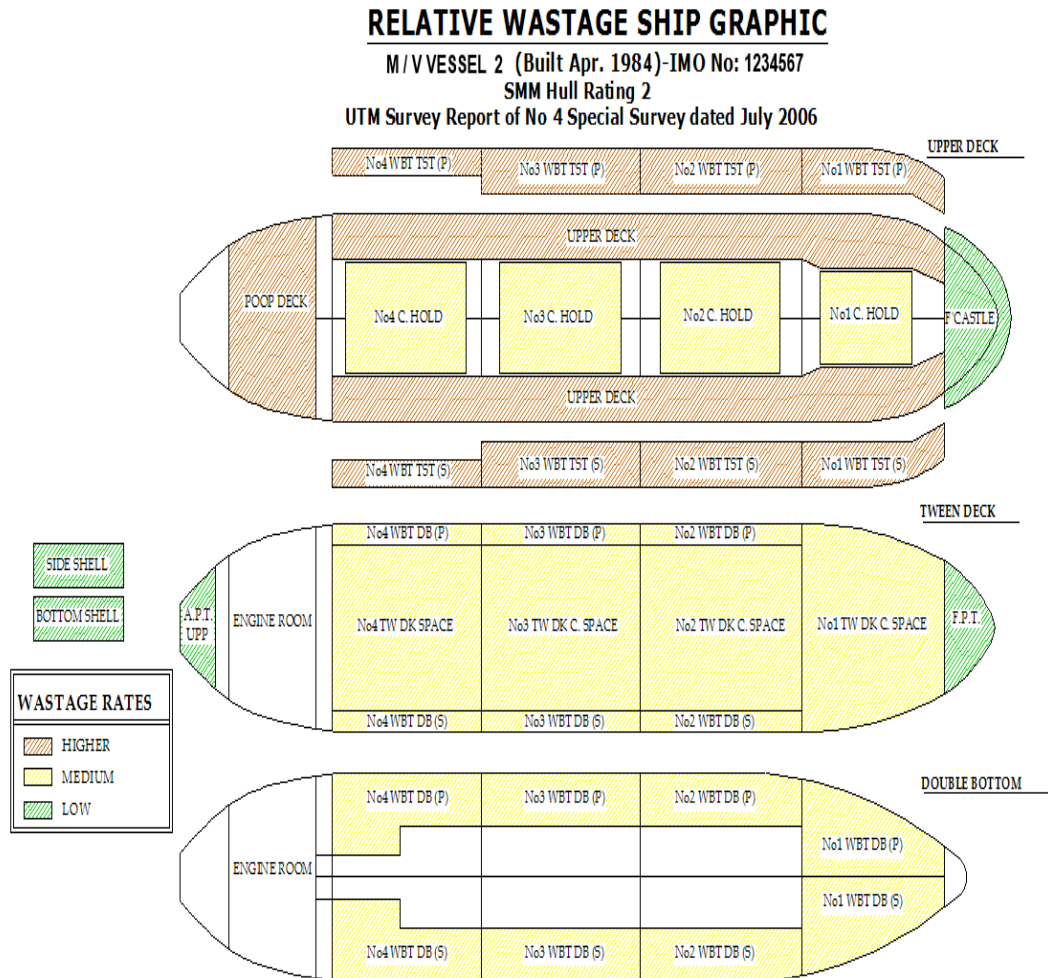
RELATIVE WASTAGE SHIP GRAPHIC

M/V VESSEL 2 (Built Apr. 1984)-IMO No: 1234567
SMM Hull Rating 2
UTM Survey Report of No 4 Special Survey dated July 2006

UPPER DECK

No4 WBT TST (P)
No3 WBT TST (P)
No2 WBT TST (P)
No1 WBT TST (P)

UPPER DECK
POOP DECK
No4 C. HOLD
No3 C. HOLD
No2 C. HOLD
No1 C. HOLD
F CASTLE
UPPER DECK

No4 WBT TST (S)
No3 WBT TST (S)
No2 WBT TST (S)
No1 WBT TST (S)

TWEEN DECK

SIDE SHELL
BOTTOM SHELL

No4 WBT DB (P)
No3 WBT DB (P)
No2 WBT DB (P)
A.P.T. UPP
ENGINE ROOM
No4 TW DK SPACE
No3 TW DK C. SPACE
No2 TW DK C. SPACE
No1 TW DK C. SPACE
F.P.T.
No4 WBT DB (S)
No3 WBT DB (S)
No2 WBT DB (S)

WASTAGE RATES
HIGHER
MEDIUM
LOW

DOUBLE BOTTOM

No4 WBT DB (P)
No3 WBT DB (P)
No2 WBT DB (P)
ENGINE ROOM
No1 WBT DB (P)
No1 WBT DB (S)
No4 WBT DB (S)
No3 WBT DB (S)
No2 WBT DB (S)